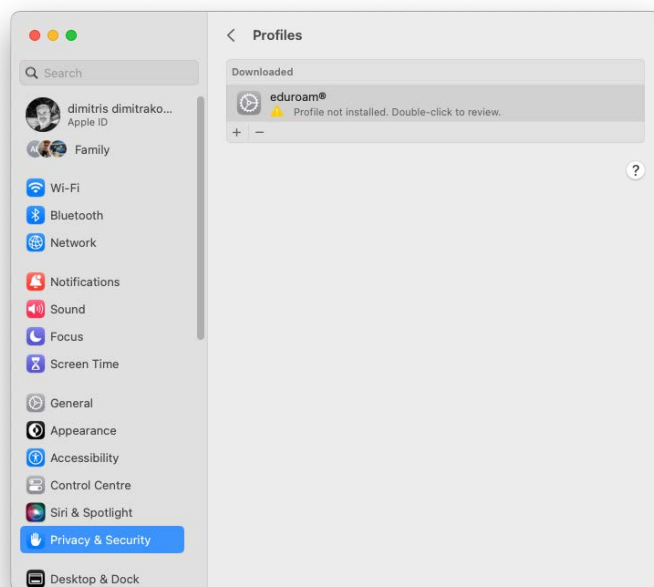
Search

dimitris dimitrako...
Apple ID

Family

Wi-Fi

Bluetooth

Network

Notifications

Sound

Focus

Screen Time

General

Appearance

Accessibility

Control Centre

Siri & Spotlight

Privacy & Security

Desktop & Dock

<

Profiles

Downloaded

eduroam®

Profile not installed. Double-click to review.

+ −

?